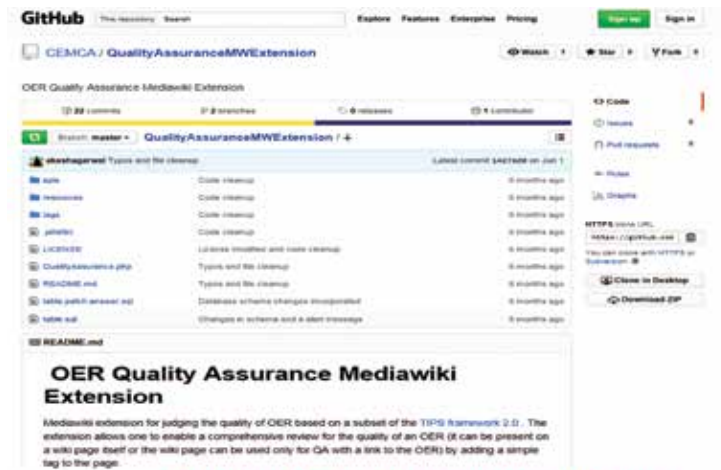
GitHub This repository Search Explore Features Enterprise Pricing Sign up Sign in

CEMCA / QualityAssuranceMWExtension

Watch 1 Star 0 Fork 0

OER Quality Assurance Mediawiki Extension

22 commits 2 branches 0 releases 1 contributor

Branch: master QualityAssuranceMWExtension / +

akashagarwal Typos and file cleanup Latest commit 1f42fe on Jun 1

| | | |
|---|---|---|
| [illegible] | Code cleanup | 8 months ago |
| resources | Code cleanup | 8 months ago |
| tags | Code cleanup | 8 months ago |
| .jshintrc | Code cleanup | 8 months ago |
| LICENSE | License modified and code cleanup | 8 months ago |
| QualityAssurance.php | Typos and file cleanup | 8 months ago |
| README.md | Typos and file cleanup | 8 months ago |
| table patch answer.sql | Database schema changes incorporated | 8 months ago |
| table.sql | Changes in schema and a alert message | 8 months ago |

Code
Issues 0
Pull requests 0
Pulse
Graphs

HTTPS clone URL
https://github.com
You can clone with HTTPS or Subversion.
Clone in Desktop
Download ZIP

README.md

OER Quality Assurance Mediawiki Extension

Mediawiki extension for judging the quality of OER based on a subset of the TIPS framework 2.0 . The extension allows one to enable a comprehensive review for the quality of an OER (it can be present on a wiki page itself or the wiki page can be used only for QA with a link to the OER) by adding a simple tag to the page.